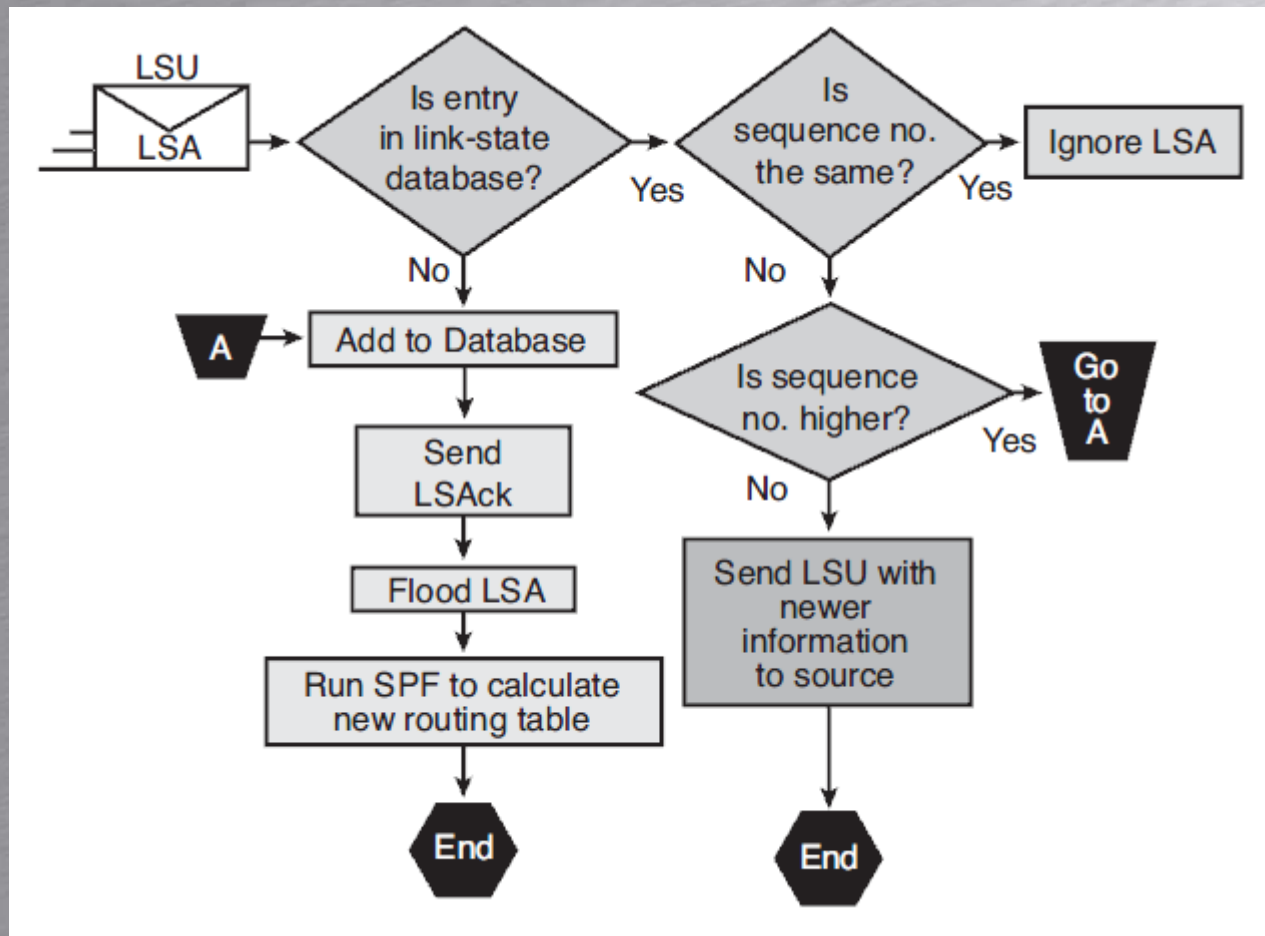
LSU
LSA

Is entry in link-state database?

Yes

Is sequence no. the same?

Yes

Ignore LSA

No

No

A

Add to Database

Is sequence no. higher?

Yes

Go to A

Send LSAck

No

Flood LSA

Send LSU with newer information to source

Run SPF to calculate new routing table

End

End